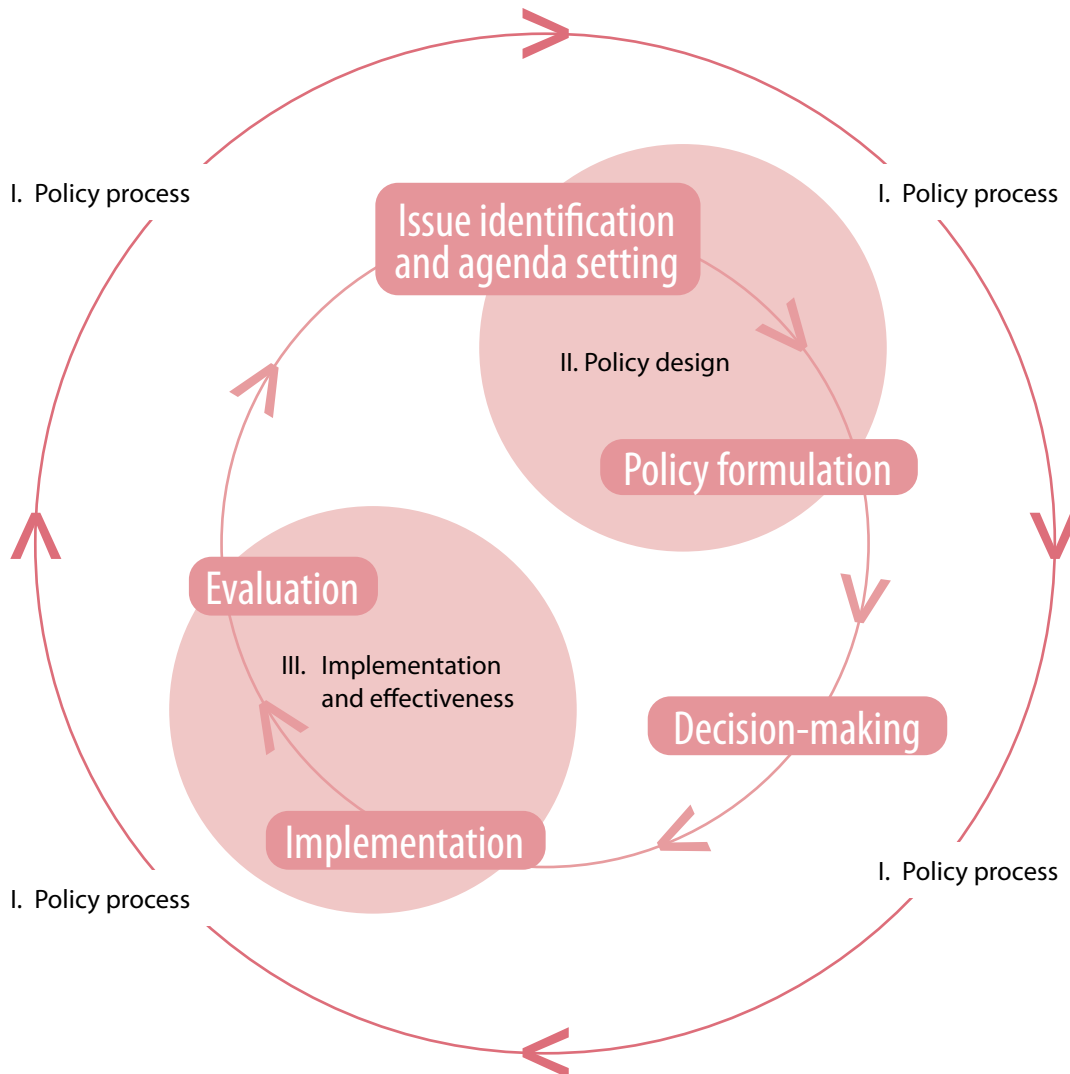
I. Policy process

I. Policy process

Issue identification and agenda setting

II. Policy design

Policy formulation

Evaluation

III. Implementation and effectiveness

Decision-making

Implementation

I. Policy process

I. Policy process